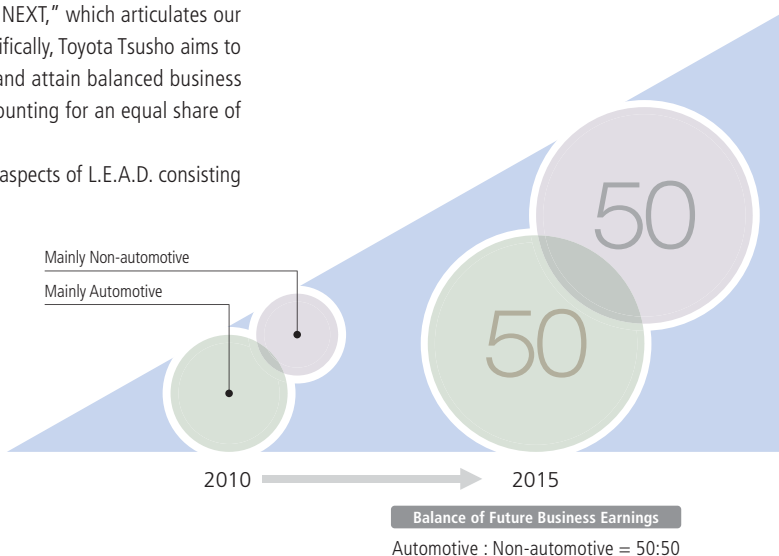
NEXT," which articulates our ifically, Toyota Tsusho aims to and attain balanced business ounting for an equal share of

aspects of L.E.A.D. consisting

Mainly Non-automotive

Mainly Automotive

50

50

2010

2015

Balance of Future Business Earnings

Automotive : Non-automotive = 50:50